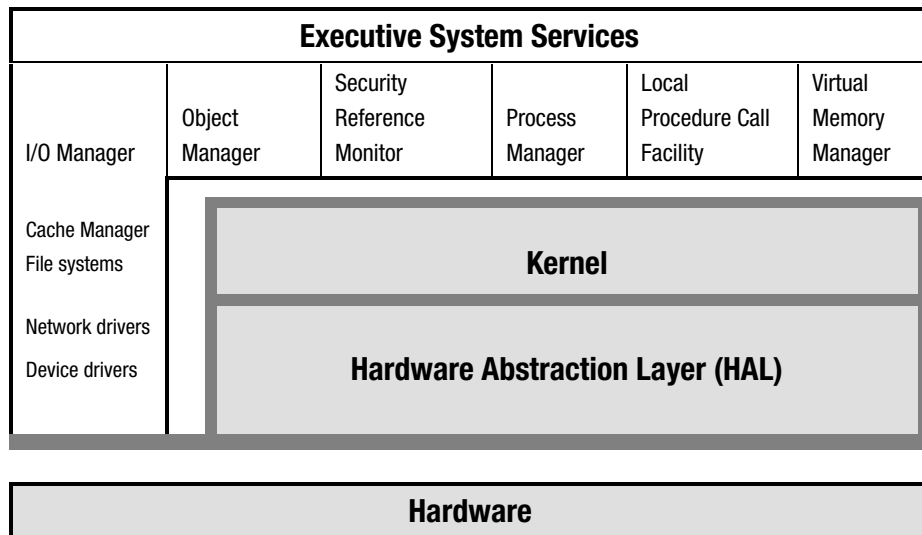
Executive System Services

I/O Manager

Object Manager

Security Reference Monitor

Process Manager

Local Procedure Call Facility

Virtual Memory Manager

Cache Manager
File systems

Network drivers
Device drivers

Kernel

Hardware Abstraction Layer (HAL)

Hardware